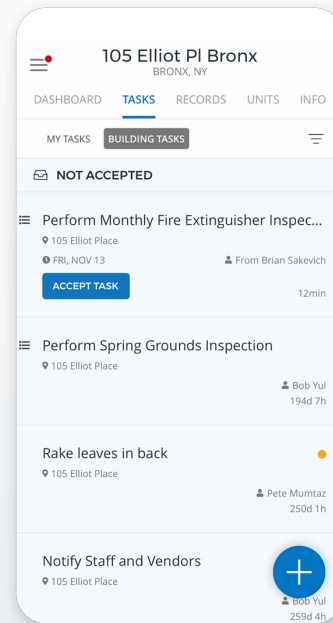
105 Elliot Pl Bronx
BRONX, NY

DASHBOARD TASKS RECORDS UNITS INFO

MY TASKS BUILDING TASKS

NOT ACCEPTED

Perform Monthly Fire Extinguisher Inspec...
105 Elliot Place
FRI, NOV 13
From Brian Sakevich
ACCEPT TASK
12min

Perform Spring Grounds Inspection
105 Elliot Place
Bob Yul
194d 7h

Rake leaves in back
105 Elliot Place
Pete Mumtaz
250d 1h

Notify Staff and Vendors
105 Elliot Place
Bob Yul
259d 4h